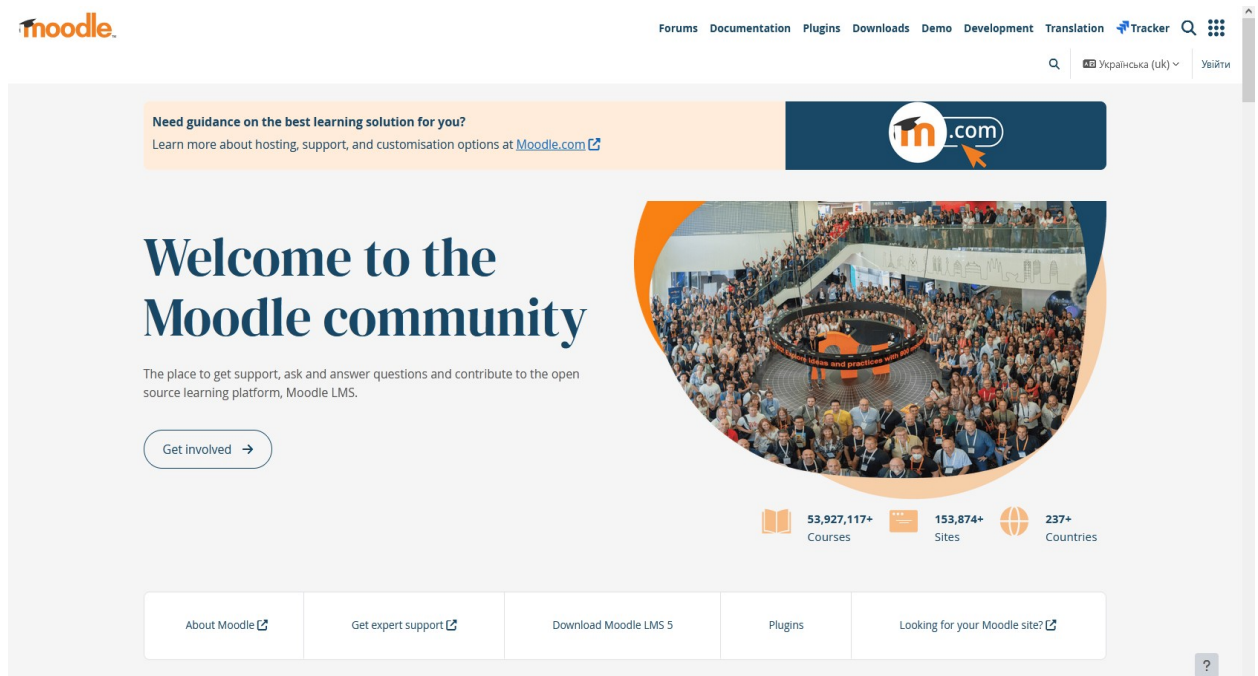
moodle

Forums Documentation Plugins Downloads Demo Development Translation Tracker

Українська (uk) Увійти

Need guidance on the best learning solution for you?

Learn more about hosting, support, and customisation options at Moodle.com

m .com

Welcome to the Moodle community

The place to get support, ask and answer questions and contribute to the open source learning platform, Moodle LMS.

Get involved →

53,927,117+ Courses

153,874+ Sites

237+ Countries

About Moodle

Get expert support

Download Moodle LMS 5

Plugins

Looking for your Moodle site?

?